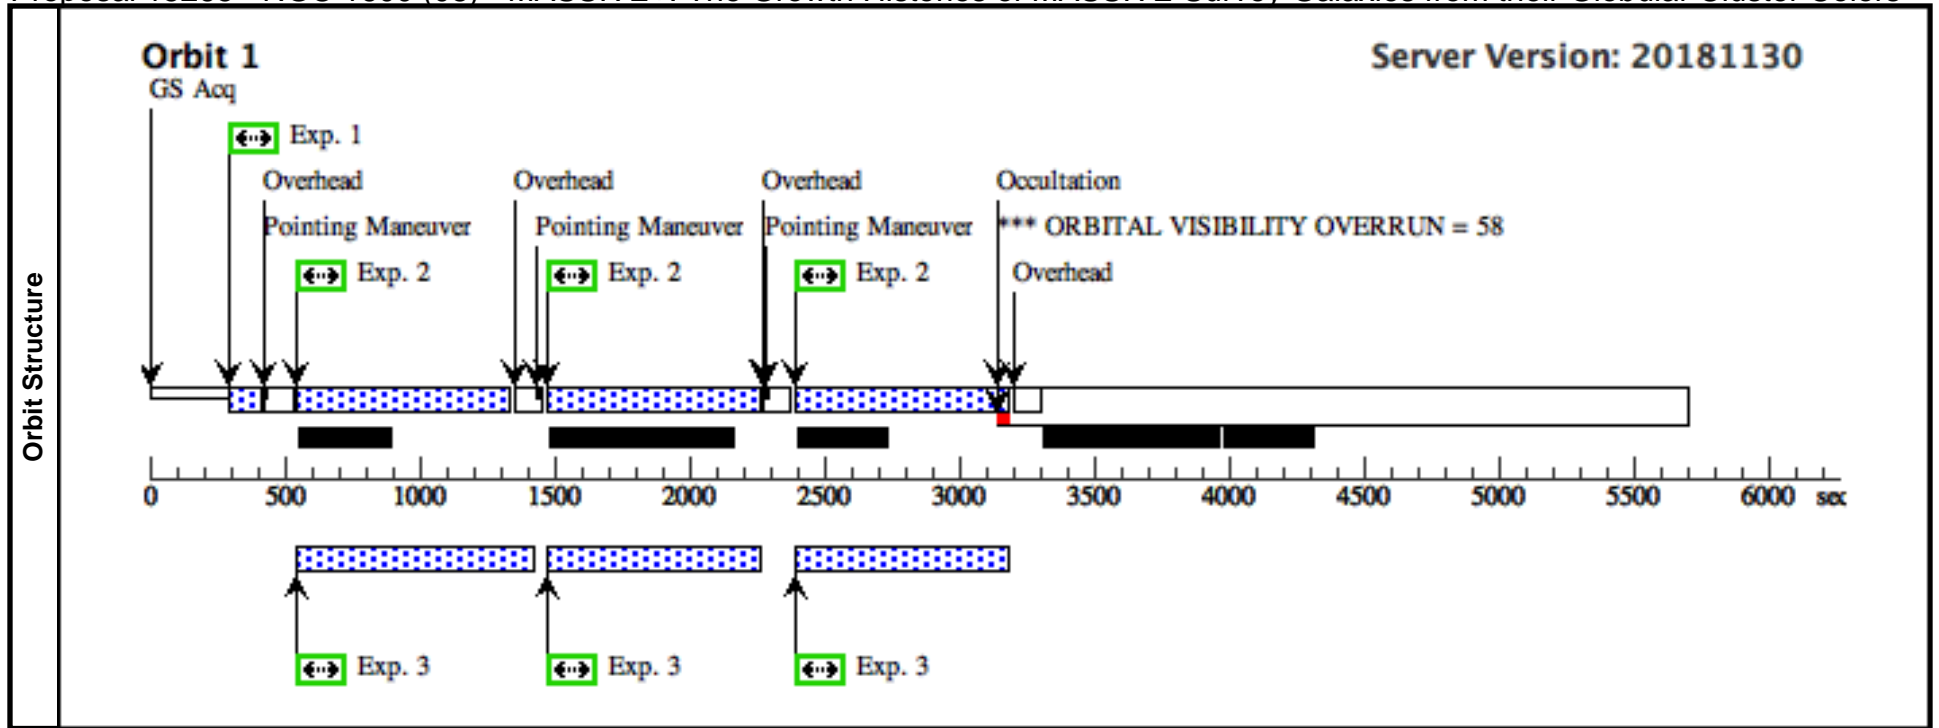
Orbit Structure

Orbit 1

Server Version: 20181130

GS Acq

Exp. 1

Overhead

Pointing Maneuver

Exp. 2

Overhead

Pointing Maneuver

Exp. 2

Overhead

Pointing Maneuver

Exp. 2

Occultation

*** ORBITAL VISIBILITY OVERRUN = 58

Overhead

0 500 1000 1500 2000 2500 3000 3500 4000 4500 5000 5500 6000 sec

Exp. 3

Exp. 3

Exp. 3